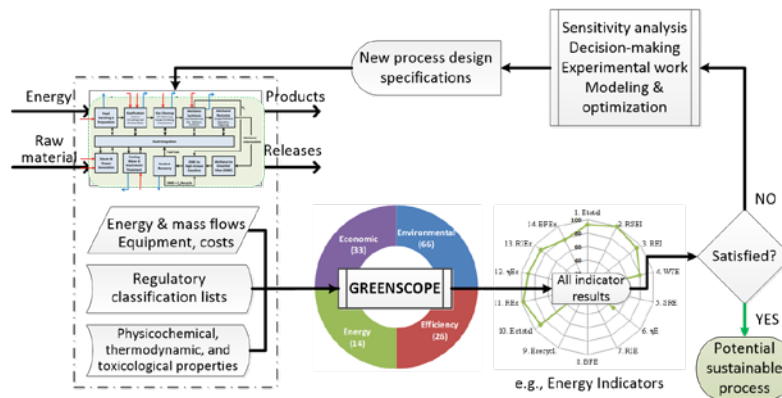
Sensitivity analysis
Decision-making
Experimental work
Modeling & optimization

New process design specifications

Energy

Raw material

Products

Releases

NO

Energy & mass flows
Equipment, costs

Regulatory classification lists

Physicochemical, thermodynamic, and toxicological properties

Economic (33)

Environmental (66)

GREENSCOPE

Energy (14)

Efficiency (26)

1. Ecstd
2. RSEI
3. REI
4. WTE
5. SRE
6. ηE
7. RIE
8. EFE
9. Erecycl
10. Ectstd
11. REs
12. ηEs
13. RIEs
14. EFEs
100

All indicator results

Satisfied?

YES

Potential sustainable process

e.g., Energy Indicators